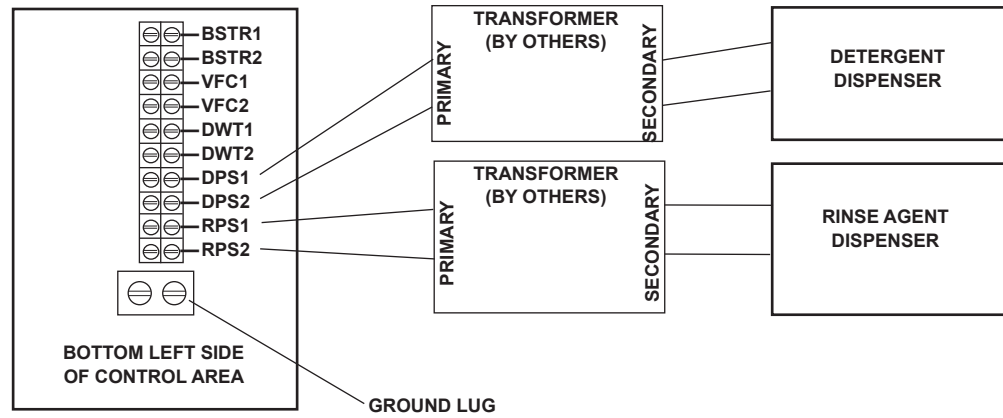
BSTR1
BSTR2
VFC1
VFC2
DWT1
DWT2
DPS1
DPS2
RPS1
RPS2

BOTTOM LEFT SIDE OF CONTROL AREA

GROUND LUG

TRANSFORMER (BY OTHERS)
PRIMARY
SECONDARY

DETERGENT DISPENSER

TRANSFORMER (BY OTHERS)
PRIMARY
SECONDARY

RINSE AGENT DISPENSER